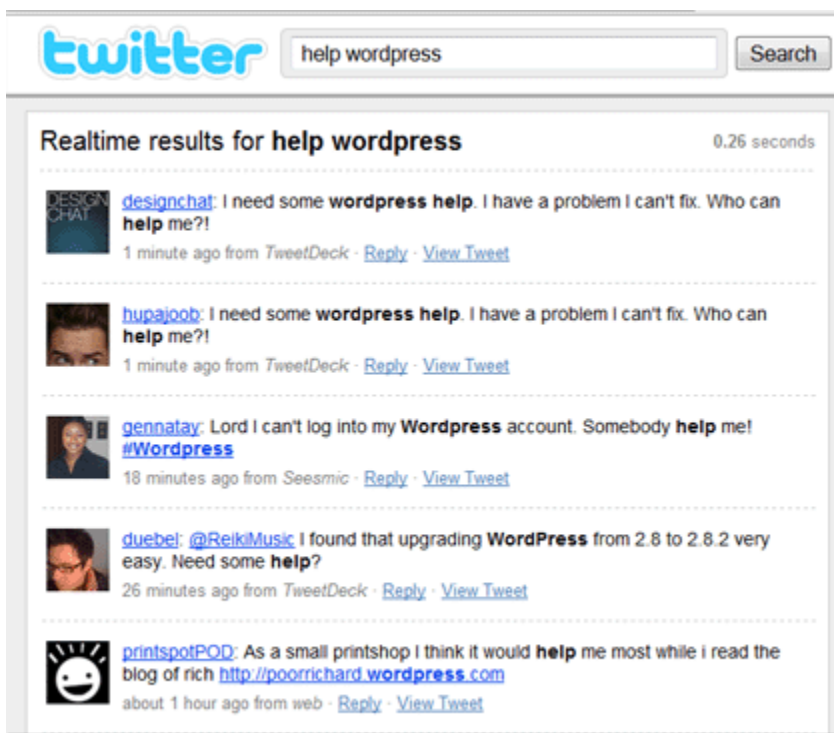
twitter

help wordpress

Search

Realtime results for **help wordpress**

0.26 seconds

DESIGN CHAT

designchat: I need some **wordpress help**. I have a problem I can't fix. Who can **help** me?!

1 minute ago from TweetDeck · Reply · View Tweet

hupajoob: I need some **wordpress help**. I have a problem I can't fix. Who can **help** me?!

1 minute ago from TweetDeck · Reply · View Tweet

gennatay: Lord I can't log into my **Wordpress** account. Somebody **help** me! **#Wordpress**

18 minutes ago from Seesmic · Reply · View Tweet

duebel: @ReikiMusic I found that upgrading **WordPress** from 2.8 to 2.8.2 very easy. Need some **help**?

26 minutes ago from TweetDeck · Reply · View Tweet

printspotPOD: As a small printshop I think it would **help** me most while i read the blog of rich http://poorrichard.**wordpress**.com

about 1 hour ago from web · Reply · View Tweet